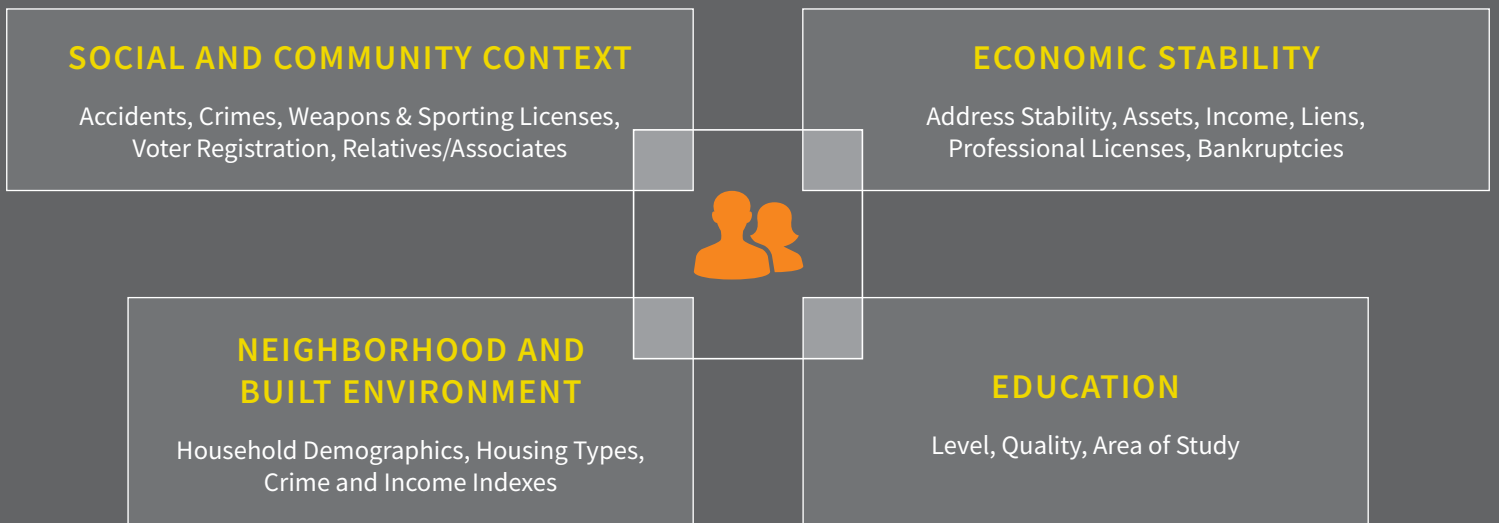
SOCIAL AND COMMUNITY CONTEXT

Accidents, Crimes, Weapons & Sporting Licenses, Voter Registration, Relatives/Associates

ECONOMIC STABILITY

Address Stability, Assets, Income, Liens, Professional Licenses, Bankruptcies

NEIGHBORHOOD AND BUILT ENVIRONMENT

Household Demographics, Housing Types, Crime and Income Indexes

EDUCATION

Level, Quality, Area of Study